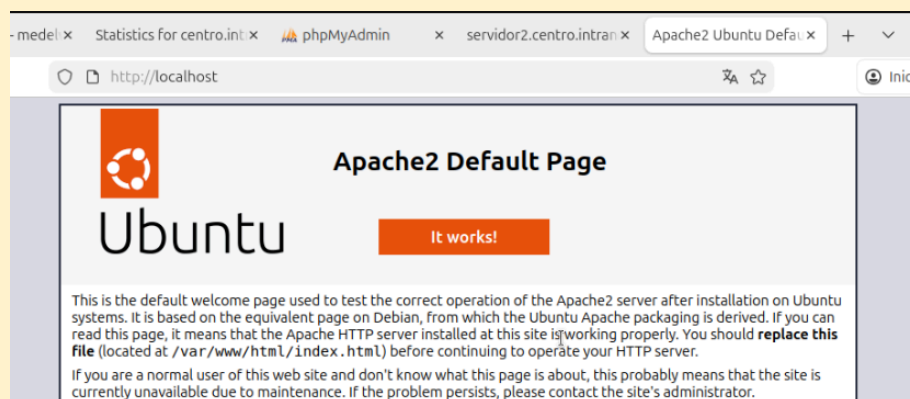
- medel ×   Statistics for centro.int ×   phpMyAdmin ×   servidor2.centro.intran ×   Apache2 Ubuntu Defau ×   +

http://localhost

Inic

Ubuntu

Apache2 Default Page

It works!

This is the default welcome page used to test the correct operation of the Apache2 server after installation on Ubuntu systems. It is based on the equivalent page on Debian, from which the Ubuntu Apache packaging is derived. If you can read this page, it means that the Apache HTTP server installed at this site is working properly. You should **replace this file** (located at /var/www/html/index.html) before continuing to operate your HTTP server.

If you are a normal user of this web site and don't know what this page is about, this probably means that the site is currently unavailable due to maintenance. If the problem persists, please contact the site's administrator.